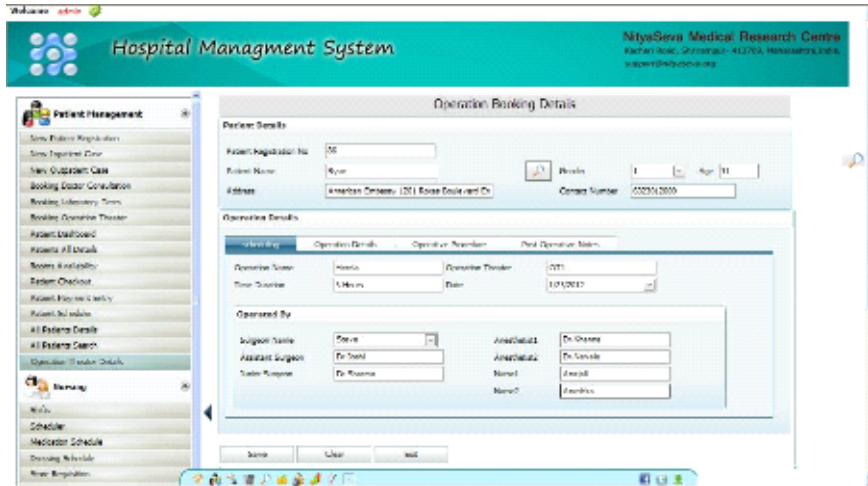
Welcome admin

Hospital Managment System

NityaSeva Medical Research Centre
Kachan Road, Shivajinagar- 413709, Maharashtra, India.
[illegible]@nityaseva.org

Patient Management

New Patient Registration
New Inpatient Case
New Outpatient Case
Booking Doctor Consultation
Booking Laboratory Tests
Booking Operation Theater
Patient Dashboard
Patient All Details
Rooms Availability
Patient Checkout
Patient Payment History
Patient Schedule
All Patients Details
All Patients Search
Operation Theater Details

Nursing

Ward
Scheduler
Medication Schedule
Dressing Schedule
New Requisition

Operation Booking Details

Patient Details

Patient Registration No 56
Patient Name Ryan
Address American Embassy 1201 Basse Boulevard Ch
Gender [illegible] Age 51
Contact Number 0332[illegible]

Operation Details

Scheduling | Operation Details | Operative Procedure | Post Operative Notes

Operation Name Hernia
Operation Theater OT1
Time Duration 5 Hours
Date 1/1/2012

Operated By

Surgeon Name Steve
Assistant Surgeon Dr.Sunil
Junior Surgeon Dr.Sharma
Anesthetist1 Dr.Sharma
Anesthetist2 Dr.Sarvade
Nurse1 Anjali
Nurse2 Anushka

Save Clear Exit